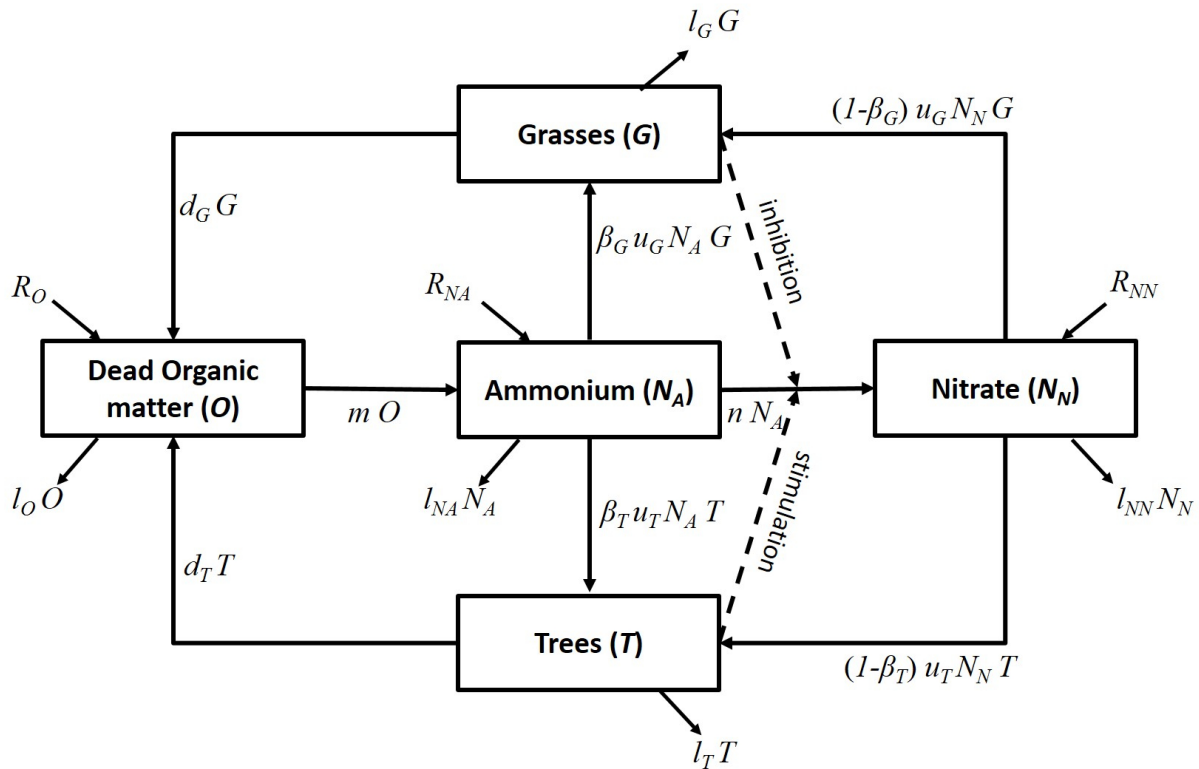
$l_G G$

Grasses (*G*)

$(1-\beta_G)\, u_G N_N G$

$d_G G$

$\beta_G u_G N_A G$

inhibition

$R_O$

$R_{NA}$

$R_{NN}$

Dead Organic matter (*O*)

$m\, O$

Ammonium ($N_A$)

$n\, N_A$

Nitrate ($N_N$)

$l_O O$

$l_{NA} N_A$

$\beta_T u_T N_A T$

stimulation

$l_{NN} N_N$

$d_T T$

Trees (*T*)

$(1-\beta_T)\, u_T N_N T$

$l_T T$